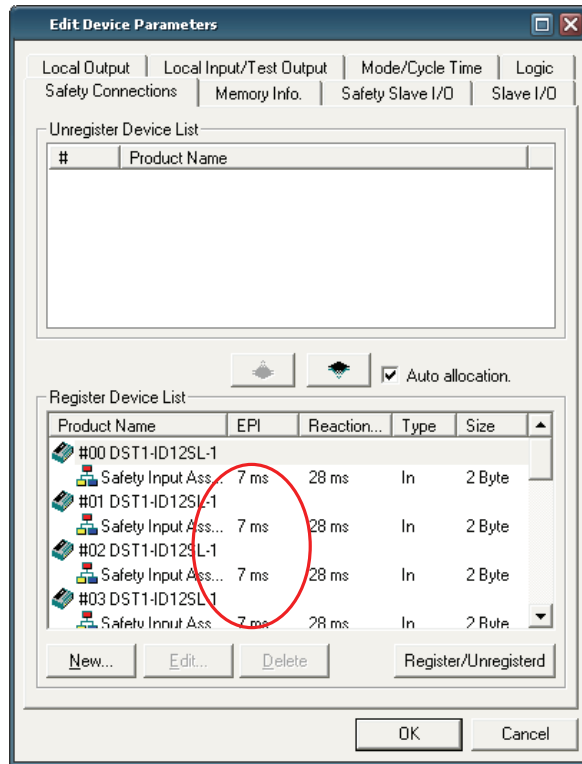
Edit Device Parameters

Local Output | Local Input/Test Output | Mode/Cycle Time | Logic
Safety Connections | Memory Info. | Safety Slave I/O | Slave I/O

Unregister Device List

| # | Product Name |
|---|---|

Auto allocation.

Register Device List

| Product Name | EPI | Reaction... | Type | Size |
|---|---|---|---|---|
| #00 DST1-ID12SL-1 | | | | |
| Safety Input Ass... | 7 ms | 28 ms | In | 2 Byte |
| #01 DST1-ID12SL-1 | | | | |
| Safety Input Ass... | 7 ms | 28 ms | In | 2 Byte |
| #02 DST1-ID12SL-1 | | | | |
| Safety Input Ass... | 7 ms | 28 ms | In | 2 Byte |
| #03 DST1-ID12SL-1 | | | | |
| Safety Input Ass... | 7 ms | 28 ms | In | 2 Byte |

New... | Edit... | Delete | Register/Unregisterd

OK | Cancel